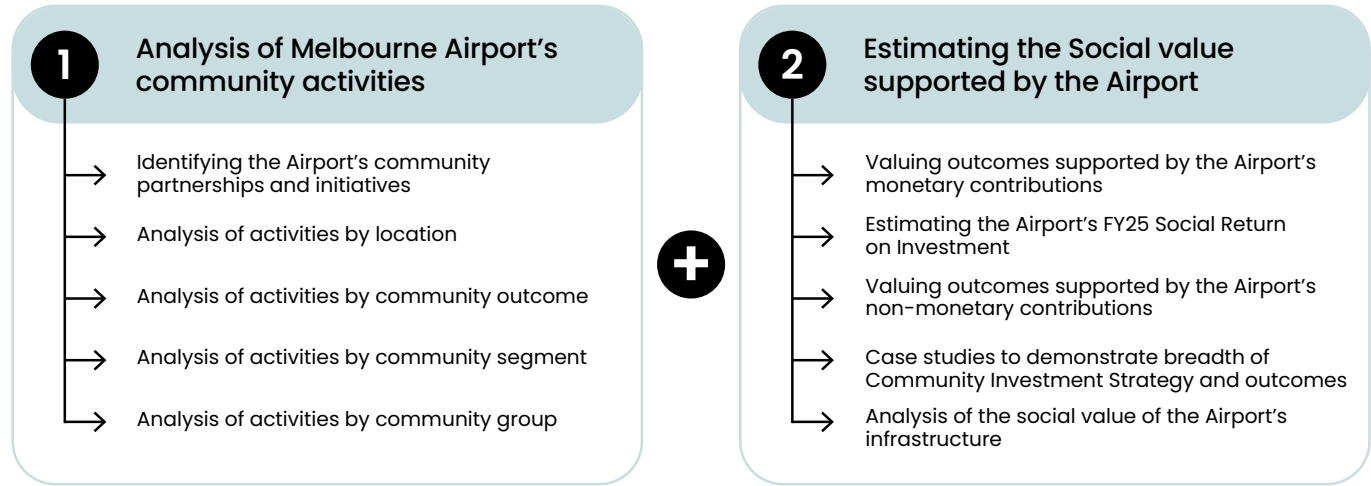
1 Analysis of Melbourne Airport's community activities

Identifying the Airport's community partnerships and initiatives

Analysis of activities by location

Analysis of activities by community outcome

Analysis of activities by community segment

Analysis of activities by community group

2 Estimating the Social value supported by the Airport

Valuing outcomes supported by the Airport's monetary contributions

Estimating the Airport's FY25 Social Return on Investment

Valuing outcomes supported by the Airport's non-monetary contributions

Case studies to demonstrate breadth of Community Investment Strategy and outcomes

Analysis of the social value of the Airport's infrastructure